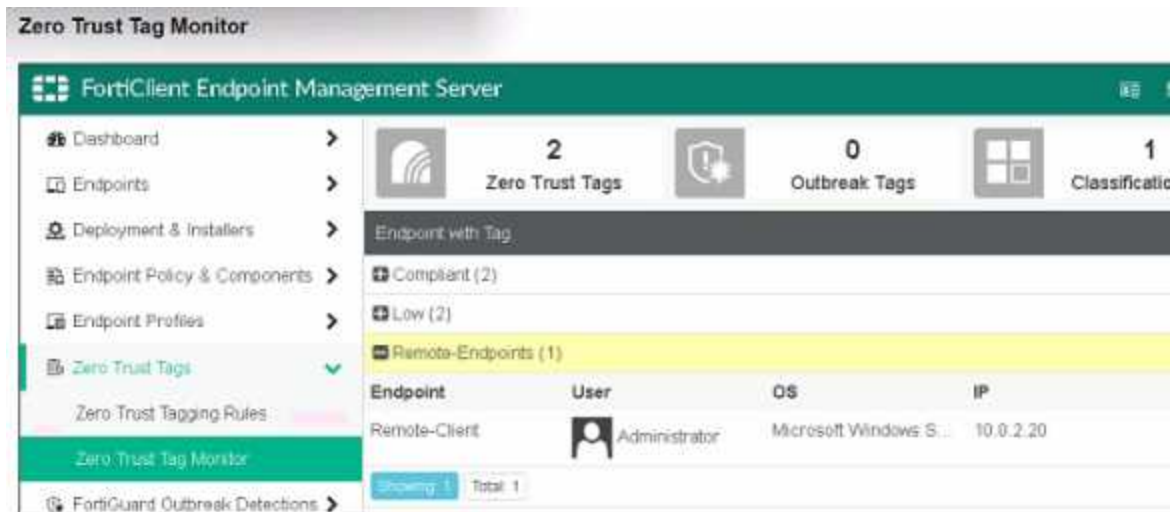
Zero Trust Tag Monitor

FortiClient Endpoint Management Server

Dashboard
Endpoints
Deployment & Installers
Endpoint Policy & Components
Endpoint Profiles
Zero Trust Tags
Zero Trust Tagging Rules
Zero Trust Tag Monitor
FortiGuard Outbreak Detections

2
Zero Trust Tags

0
Outbreak Tags

1
Classificatio

Endpoint with Tag

Compliant (2)

Low (2)

Remote-Endpoints (1)

| Endpoint | User | OS | IP |
|---|---|---|---|
| Remote-Client | Administrator | Microsoft Windows S... | 10.0.2.20 |

Showing: 1 Total: 1